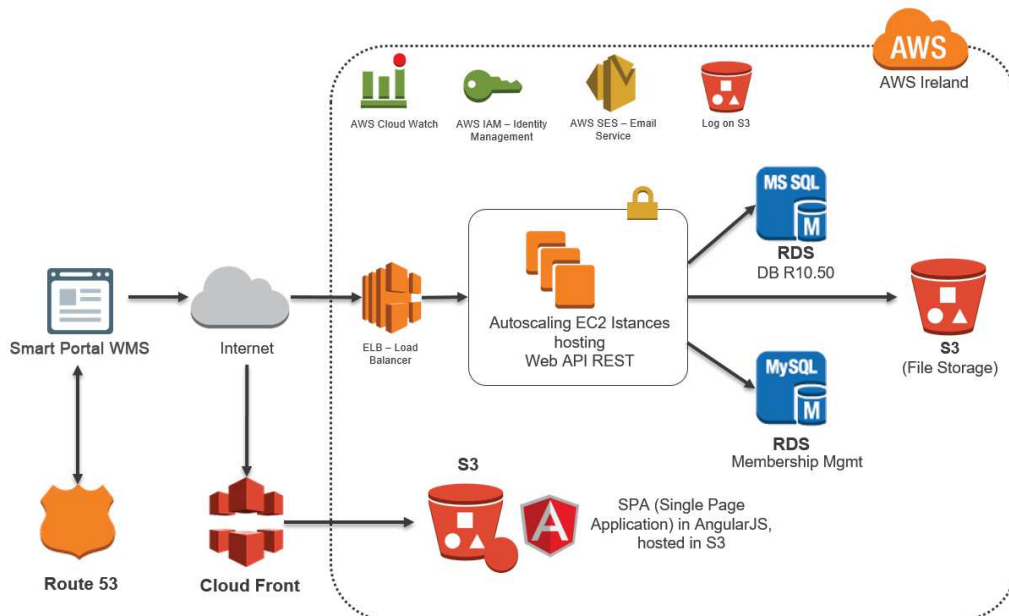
AWS
AWS Ireland

AWS Cloud Watch

AWS IAM – Identity Management

AWS SES – Email Service

Log on S3

MS SQL
M
RDS
DB R10.50

Smart Portal WMS

Internet

ELB – Load Balancer

Autoscaling EC2 Istances hosting Web API REST

S3
(File Storage)

MySQL
M
RDS
Membership Mgmt

S3

SPA (Single Page Application) in AngularJS, hosted in S3

Route 53

Cloud Front